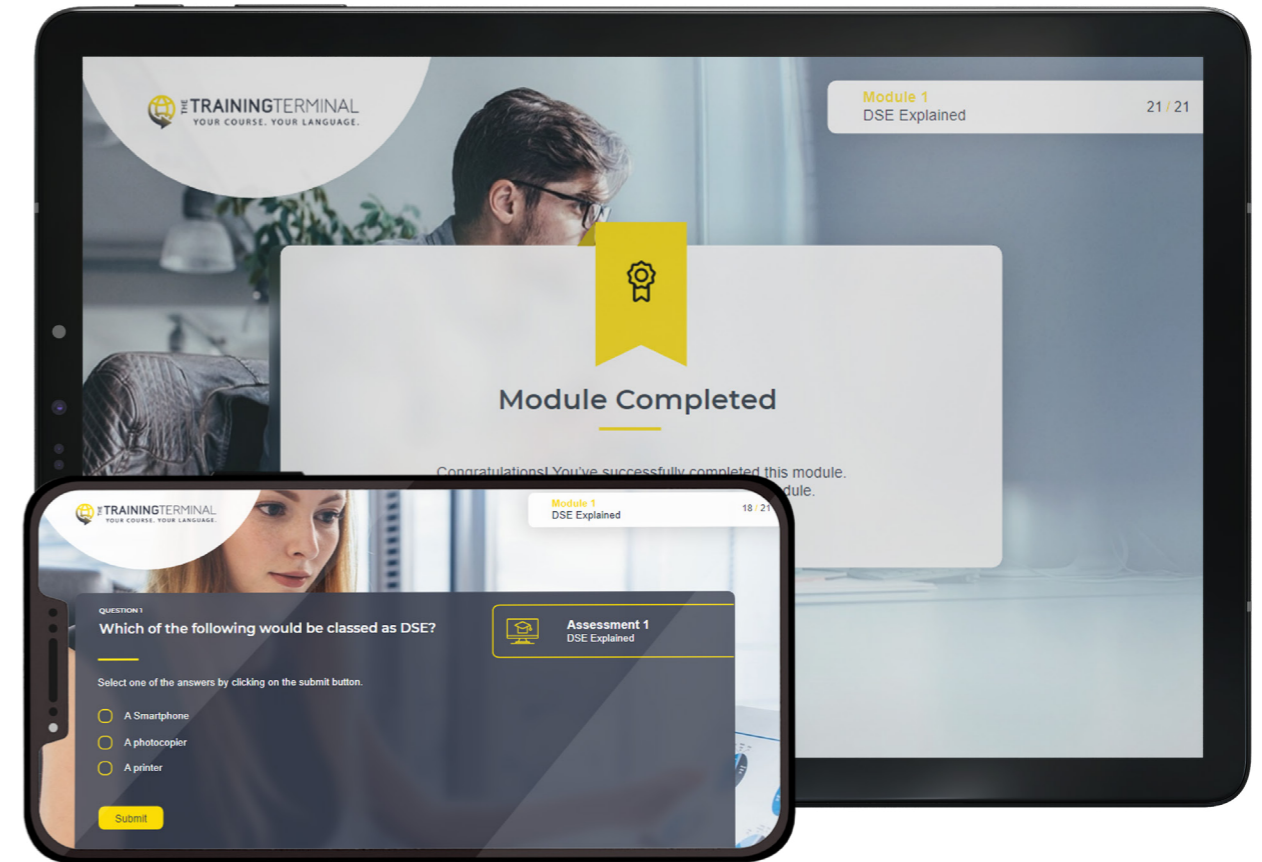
THE TRAININGTERMINAL
YOUR COURSE. YOUR LANGUAGE.

Module 1
DSE Explained
21 / 21

Module Completed

Congratulations! You've successfully completed this module.
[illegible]dule.

THE TRAININGTERMINAL
YOUR COURSE. YOUR LANGUAGE.

Module 1
DSE Explained
18 / 21

QUESTION 1
Which of the following would be classed as DSE?

Assessment 1
DSE Explained

Select one of the answers by clicking on the submit button.

A Smartphone
A photocopier
A printer

Submit